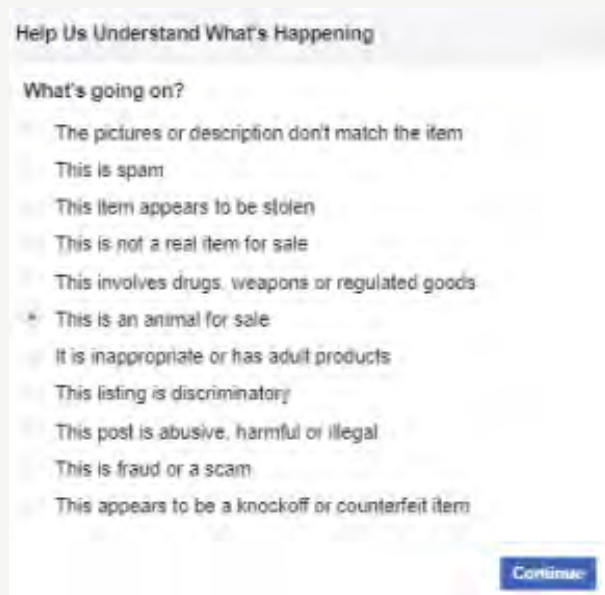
Help Us Understand What's Happening

What's going on?

The pictures or description don't match the item

This is spam

This item appears to be stolen

This is not a real item for sale

This involves drugs, weapons or regulated goods

This is an animal for sale

It is inappropriate or has adult products

This listing is discriminatory

This post is abusive, harmful or illegal

This is fraud or a scam

This appears to be a knockoff or counterfeit item

Continue